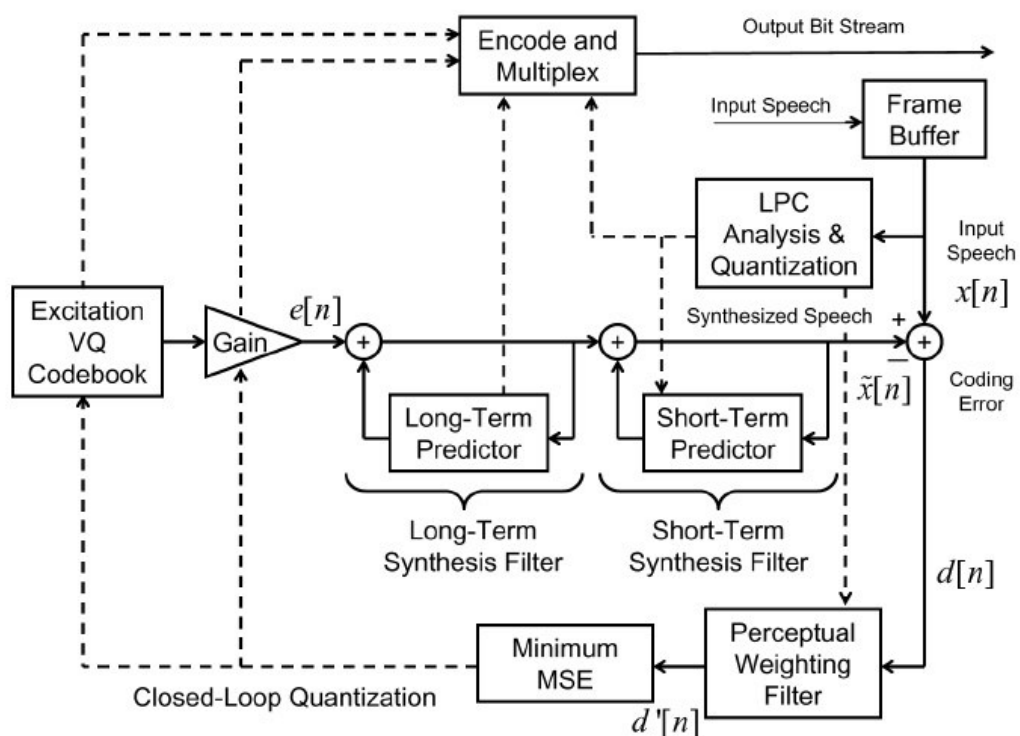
Encode and Multiplex

Output Bit Stream

Input Speech

Frame Buffer

LPC Analysis & Quantization

Input Speech

$x[n]$

Excitation VQ Codebook

Gain

$e[n]$

+

+

Synthesized Speech

+

−

+

$\tilde{x}[n]$

Coding Error

Long-Term Predictor

Short-Term Predictor

Long-Term Synthesis Filter

Short-Term Synthesis Filter

$d[n]$

Minimum MSE

Perceptual Weighting Filter

Closed-Loop Quantization

$d'[n]$